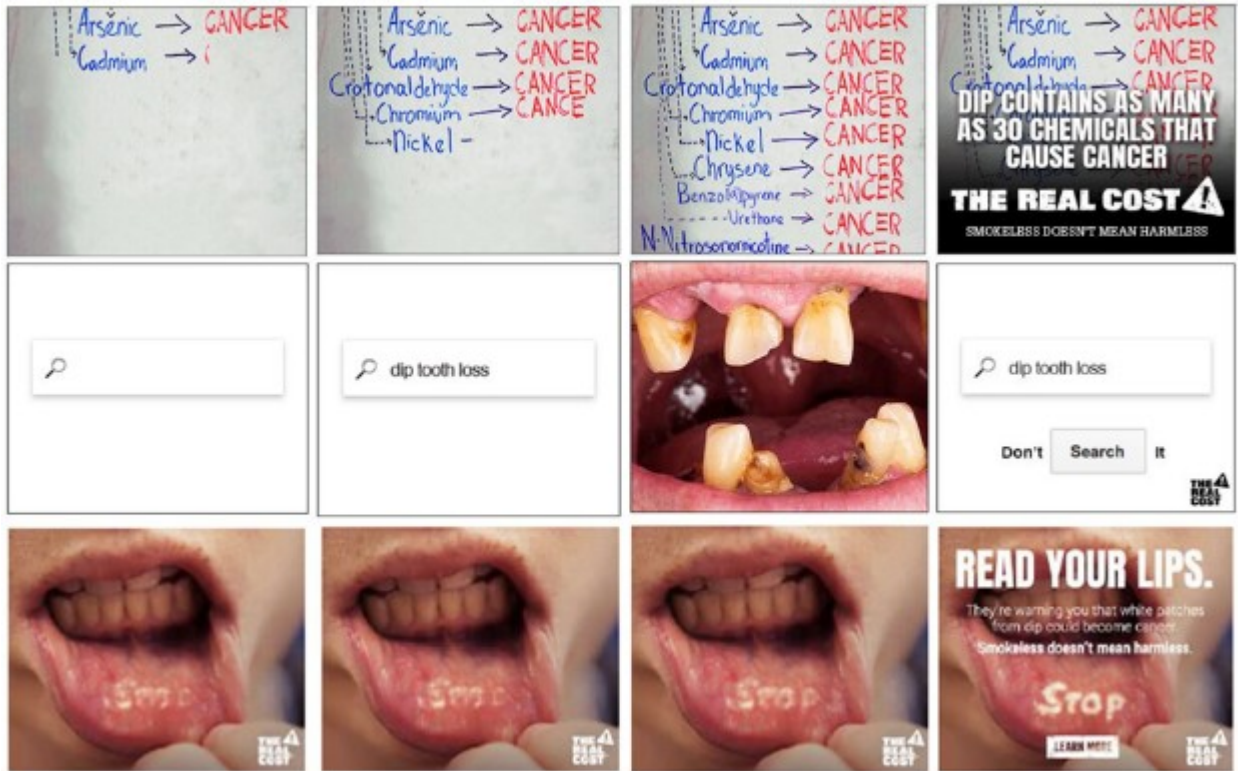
Arsĕnic → CANCER
Cadmium → (

Arsĕnic → CANCER
Cadmium → CANCER
Crotonaldehyde → CANCER
Chromium → CANCE
Nickel -

Arsĕnic → CANCER
Cadmium → CANCER
Crotonaldehyde → CANCER
Chromium → CANCER
Nickel → CANCER
Chrysene → CANCER
Benzo(a)pyrene → CANCER
Urethane → CANCER
N-Nitrosonornicotine → CANCER

Arsĕnic → CANCER
Cadmium → CANCER
DIP CONTAINS AS MANY AS 30 CHEMICALS THAT CAUSE CANCER
THE REAL COST
SMOKELESS DOESN'T MEAN HARMLESS

dip tooth loss

dip tooth loss
Don't Search It
THE REAL COST

Stop
THE REAL COST

Stop
THE REAL COST

Stop
THE REAL COST

READ YOUR LIPS.
They're warning you that white patches from dip could become cancer.
Smokeless doesn't mean harmless.
Stop
LEARN MORE
THE REAL COST